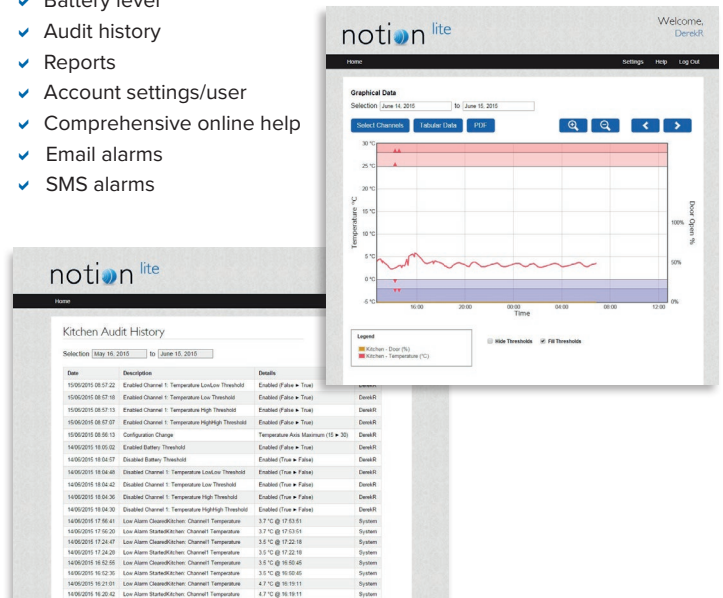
Battery level
Audit history
Reports
Account settings/user
Comprehensive online help
Email alarms
SMS alarms

notion lite
Welcome, DerekR
Home
Settings Help Log Out
Graphical Data
Selection June 14, 2015 to June 15, 2015
Select Channels Tabular Data PDF
30 °C
25 °C
20 °C
15 °C
10 °C
5 °C
0 °C
-5 °C
Temperature °C
Door Open %
100%
50%
0%
16:00 20:00 00:00 04:00 08:00 12:00
Time
Legend
Kitchen - Door (%)
Kitchen - Temperature (°C)
Hide Thresholds Fill Thresholds

notion lite
Home
Kitchen Audit History
Selection May 16, 2015 to June 15, 2015

| Date | Description | Details | |
|---|---|---|---|
| 15/06/2015 08:57:22 | Enabled Channel 1: Temperature LowLow Threshold | Enabled (False ► True) | DerekR |
| 15/06/2015 08:57:18 | Enabled Channel 1: Temperature Low Threshold | Enabled (False ► True) | DerekR |
| 15/06/2015 08:57:13 | Enabled Channel 1: Temperature High Threshold | Enabled (False ► True) | DerekR |
| 15/06/2015 08:57:07 | Enabled Channel 1: Temperature HighHigh Threshold | Enabled (False ► True) | DerekR |
| 15/06/2015 08:56:13 | Configuration Change | Temperature Axis Maximum (15 ► 30) | DerekR |
| 14/06/2015 18:05:02 | Enabled Battery Threshold | Enabled (False ► True) | DerekR |
| 14/06/2015 18:04:57 | Disabled Battery Threshold | Enabled (True ► False) | DerekR |
| 14/06/2015 18:04:48 | Disabled Channel 1: Temperature LowLow Threshold | Enabled (True ► False) | DerekR |
| 14/06/2015 18:04:42 | Disabled Channel 1: Temperature Low Threshold | Enabled (True ► False) | DerekR |
| 14/06/2015 18:04:36 | Disabled Channel 1: Temperature High Threshold | Enabled (True ► False) | DerekR |
| 14/06/2015 18:04:30 | Disabled Channel 1: Temperature HighHigh Threshold | Enabled (True ► False) | DerekR |
| 14/06/2015 17:56:41 | Low Alarm ClearedKitchen: Channel1 Temperature | 3.7 °C @ 17:53:51 | System |
| 14/06/2015 17:56:20 | Low Alarm StartedKitchen: Channel1 Temperature | 3.7 °C @ 17:53:51 | System |
| 14/06/2015 17:24:47 | Low Alarm ClearedKitchen: Channel1 Temperature | 3.5 °C @ 17:22:18 | System |
| 14/06/2015 17:24:28 | Low Alarm StartedKitchen: Channel1 Temperature | 3.5 °C @ 17:22:18 | System |
| 14/06/2015 16:52:55 | Low Alarm ClearedKitchen: Channel1 Temperature | 3.5 °C @ 16:50:45 | System |
| 14/06/2015 16:52:35 | Low Alarm StartedKitchen: Channel1 Temperature | 3.5 °C @ 16:50:45 | System |
| 14/06/2015 16:21:01 | Low Alarm ClearedKitchen: Channel1 Temperature | 4.7 °C @ 16:19:11 | System |
| 14/06/2015 16:20:42 | Low Alarm StartedKitchen: Channel1 Temperature | 4.7 °C @ 16:19:11 | System |